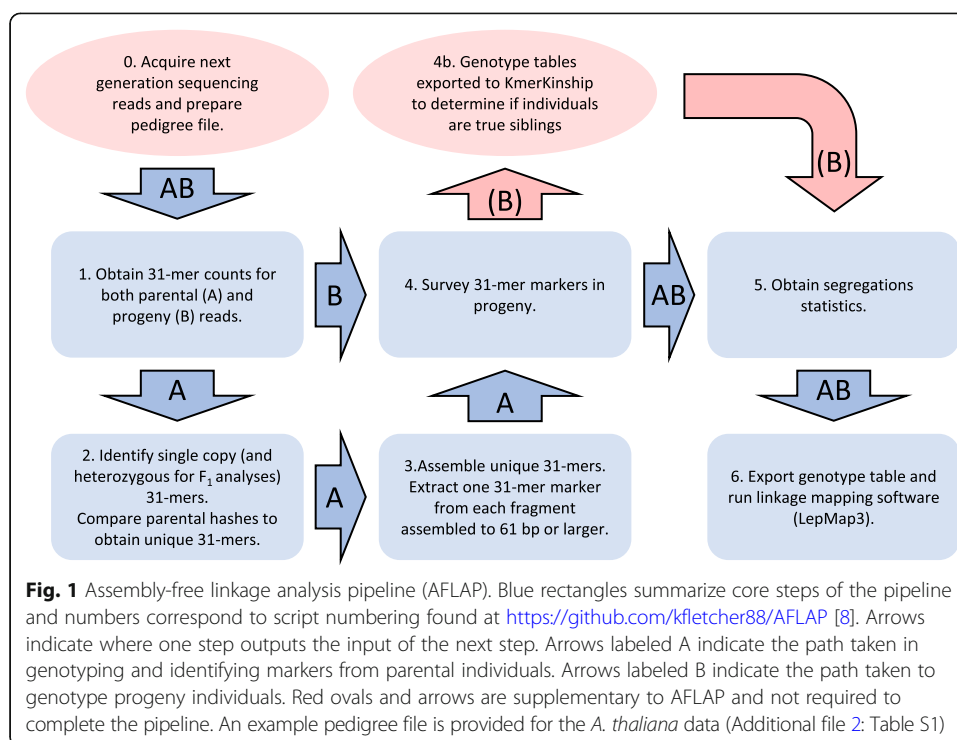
0. Acquire next generation sequencing reads and prepare pedigree file.

4b. Genotype tables exported to KmerKinship to determine if individuals are true siblings

(B)

AB

(B)

1. Obtain 31-mer counts for both parental (A) and progeny (B) reads.

B

4. Survey 31-mer markers in progeny.

AB

5. Obtain segregations statistics.

A

A

AB

2. Identify single copy (and heterozygous for $F_1$ analyses) 31-mers. Compare parental hashes to obtain unique 31-mers.

A

3.Assemble unique 31-mers. Extract one 31-mer marker from each fragment assembled to 61 bp or larger.

6. Export genotype table and run linkage mapping software (LepMap3).

**Fig. 1** Assembly-free linkage analysis pipeline (AFLAP). Blue rectangles summarize core steps of the pipeline and numbers correspond to script numbering found at https://github.com/kfletcher88/AFLAP [8]. Arrows indicate where one step outputs the input of the next step. Arrows labeled A indicate the path taken in genotyping and identifying markers from parental individuals. Arrows labeled B indicate the path taken to genotype progeny individuals. Red ovals and arrows are supplementary to AFLAP and not required to complete the pipeline. An example pedigree file is provided for the *A. thaliana* data (Additional file 2: Table S1)